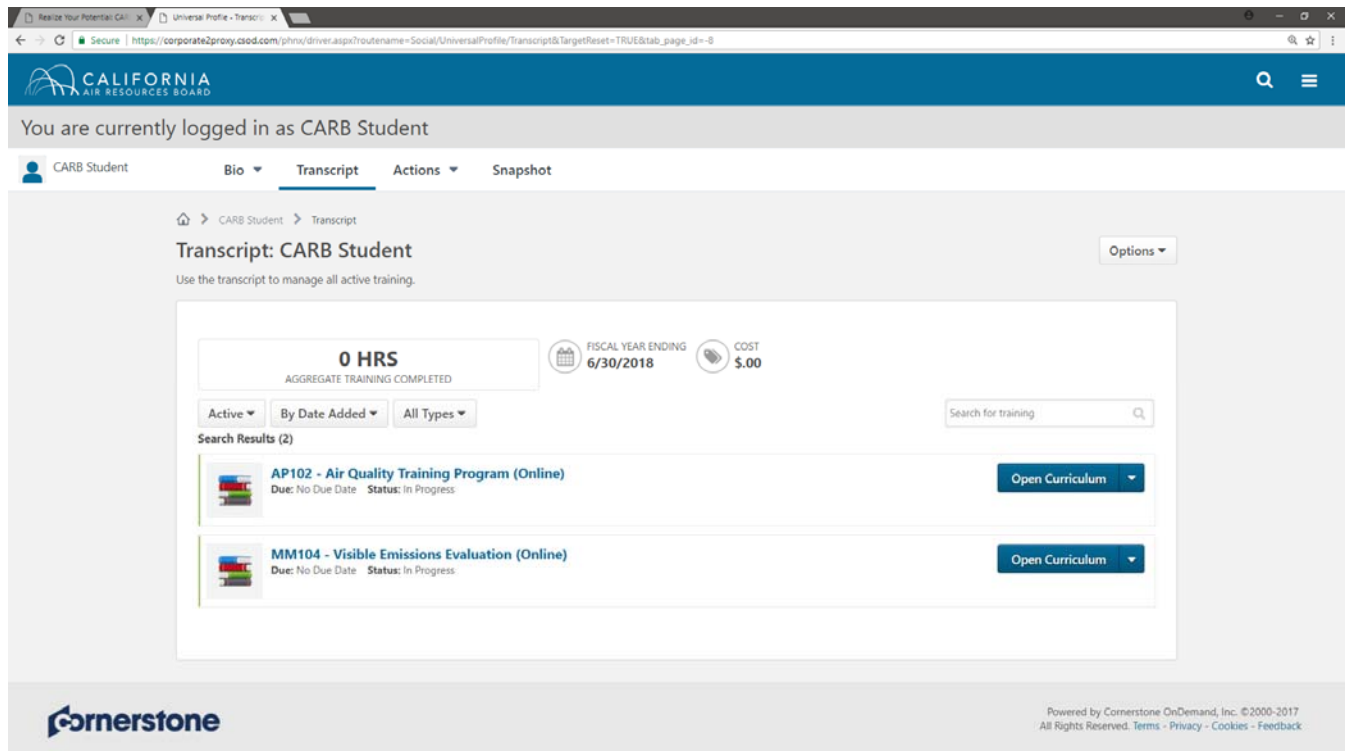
Realize Your Potential: CAR
Universal Profile - Transcri

Secure | https://corporate2proxy.csod.com/phnx/driver.aspx?routename=Social/UniversalProfile/Transcript&TargetReset=TRUE&tab_page_id=-8

CALIFORNIA
AIR RESOURCES BOARD

You are currently logged in as CARB Student

CARB Student

Bio
Transcript
Actions
Snapshot

CARB Student > Transcript

Transcript: CARB Student

Options

Use the transcript to manage all active training.

0 HRS
AGGREGATE TRAINING COMPLETED

FISCAL YEAR ENDING
6/30/2018

COST
$.00

Active
By Date Added
All Types

Search for training

Search Results (2)

AP102 - Air Quality Training Program (Online)
Due: No Due Date Status: In Progress

Open Curriculum

MM104 - Visible Emissions Evaluation (Online)
Due: No Due Date Status: In Progress

Open Curriculum

cornerstone

Powered by Cornerstone OnDemand, Inc. ©2000-2017
All Rights Reserved. Terms - Privacy - Cookies - Feedback